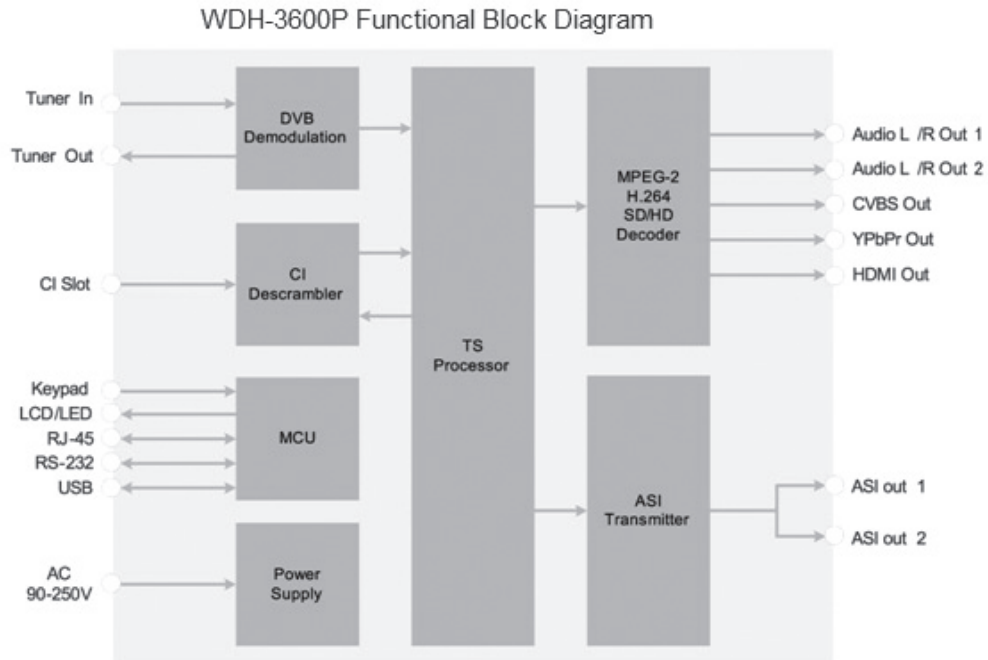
WDH-3600P Functional Block Diagram

Tuner In

Tuner Out

CI Slot

Keypad

LCD/LED

RJ-45

RS-232

USB

AC
90-250V

DVB
Demodulation

CI
Descrambler

MCU

Power
Supply

TS
Processor

MPEG-2
H.264
SD/HD
Decoder

ASI
Transmitter

Audio L /R Out 1

Audio L /R Out 2

CVBS Out

YPbPr Out

HDMI Out

ASI out 1

ASI out 2